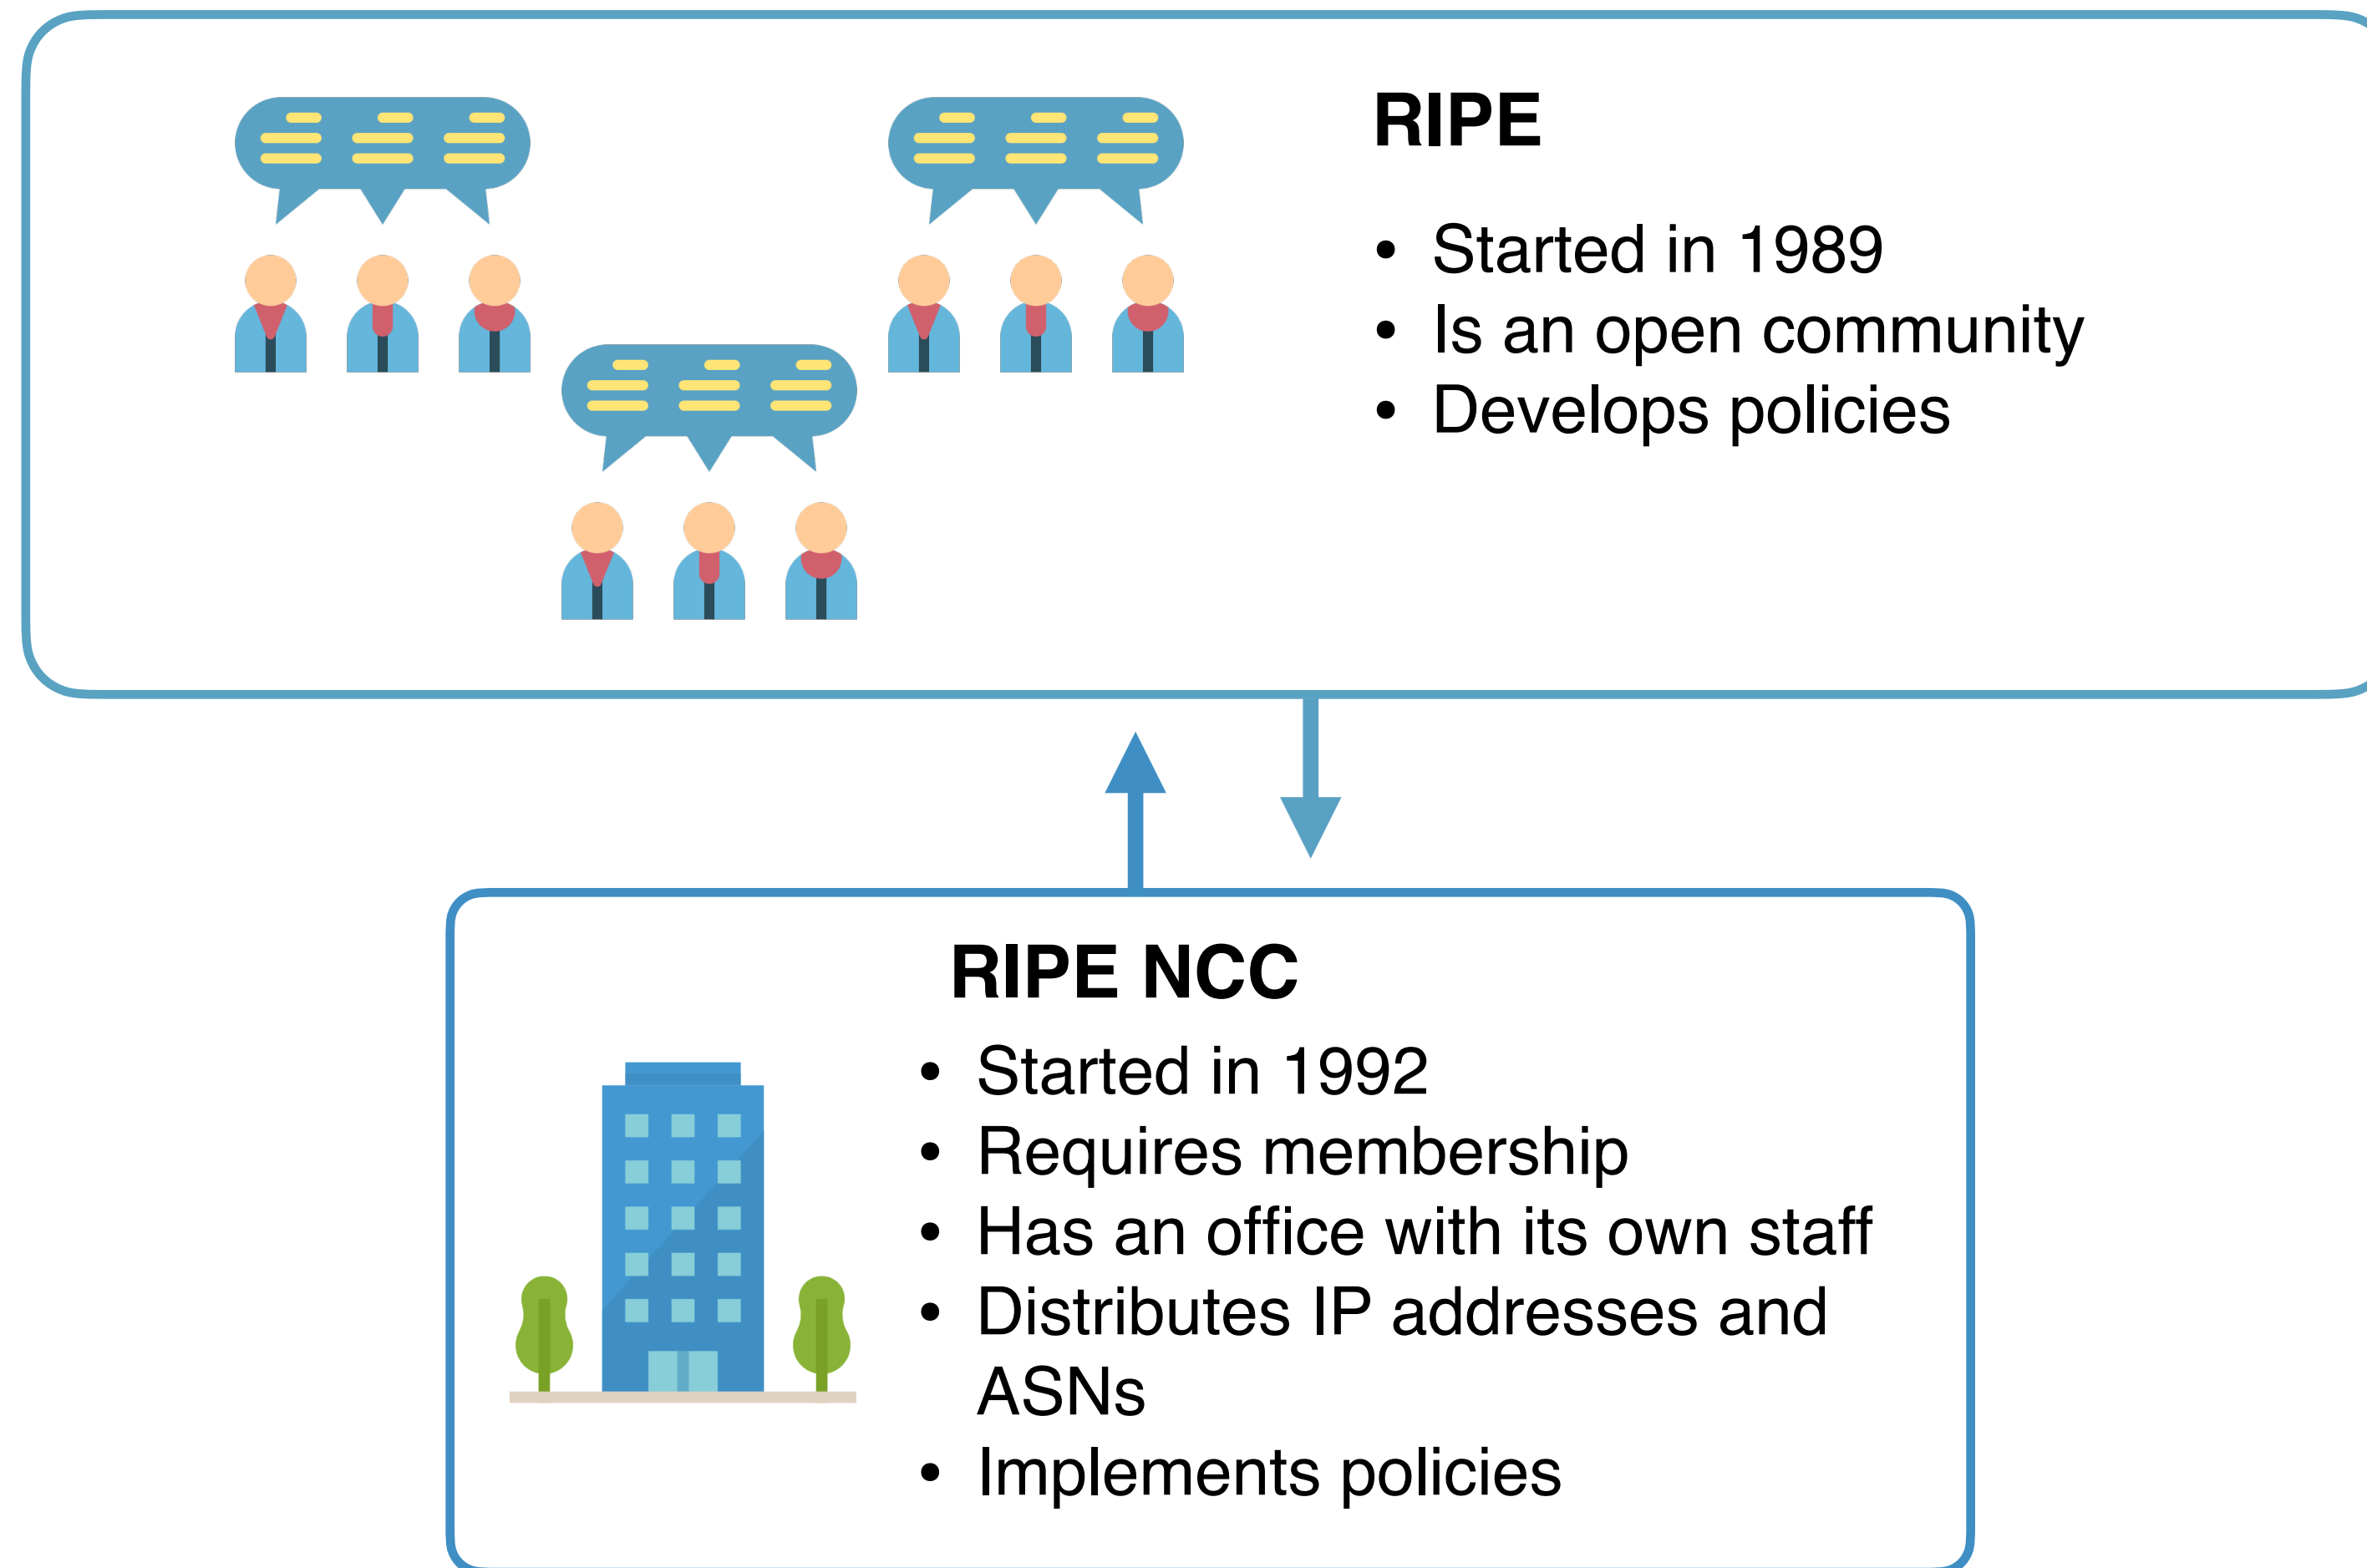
RIPE

- Started in 1989
- Is an open community
- Develops policies

RIPE NCC

- Started in 1992
- Requires membership
- Has an office with its own staff
- Distributes IP addresses and ASNs
- Implements policies